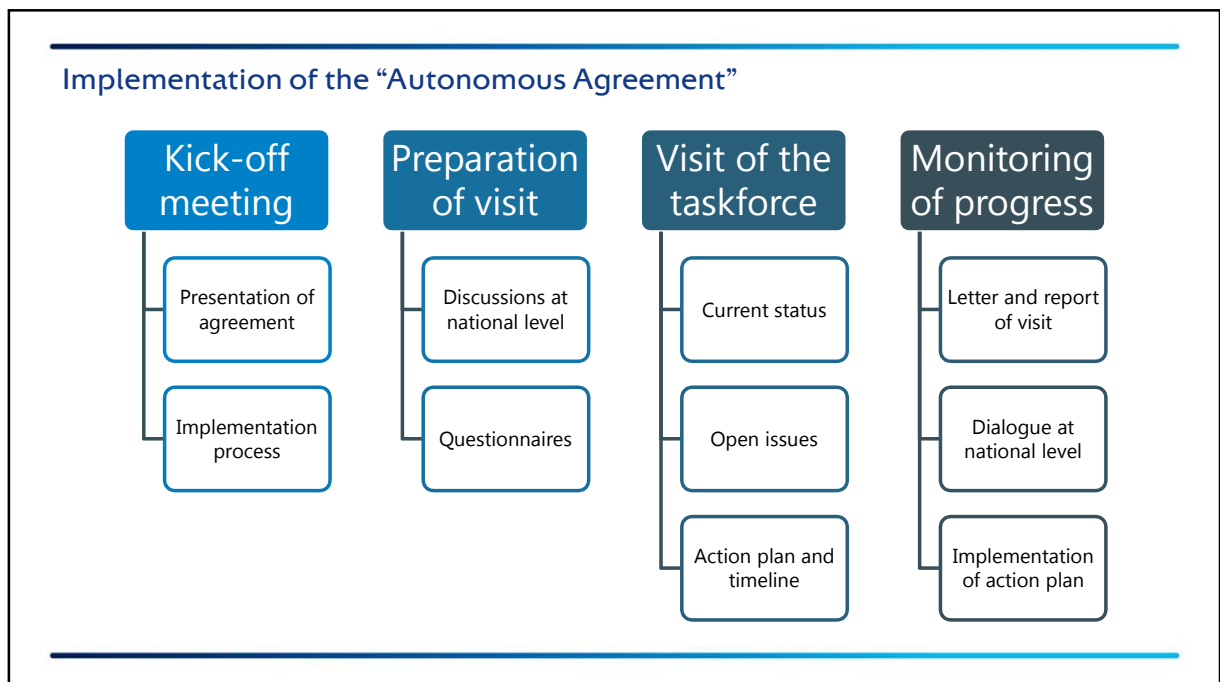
Implementation of the “Autonomous Agreement”

Kick-off meeting

Presentation of agreement

Implementation process

Preparation of visit

Discussions at national level

Questionnaires

Visit of the taskforce

Current status

Open issues

Action plan and timeline

Monitoring of progress

Letter and report of visit

Dialogue at national level

Implementation of action plan